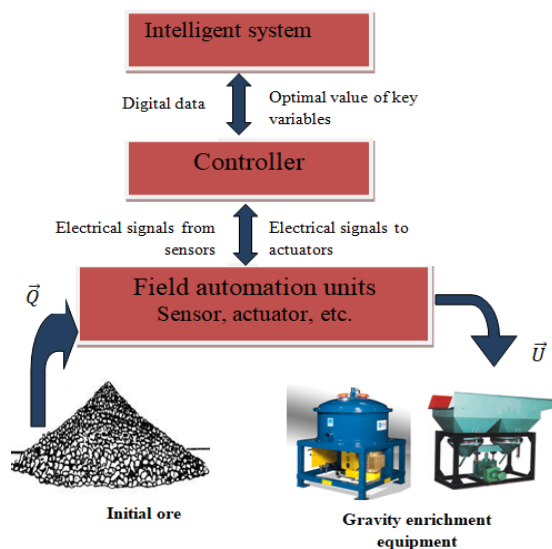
Intelligent system

Digital data

Optimal value of key variables

Controller

Electrical signals from sensors

Electrical signals to actuators

Field automation units
Sensor, actuator, etc.

$\vec{Q}$

$\vec{U}$

Initial ore

Gravity enrichment equipment